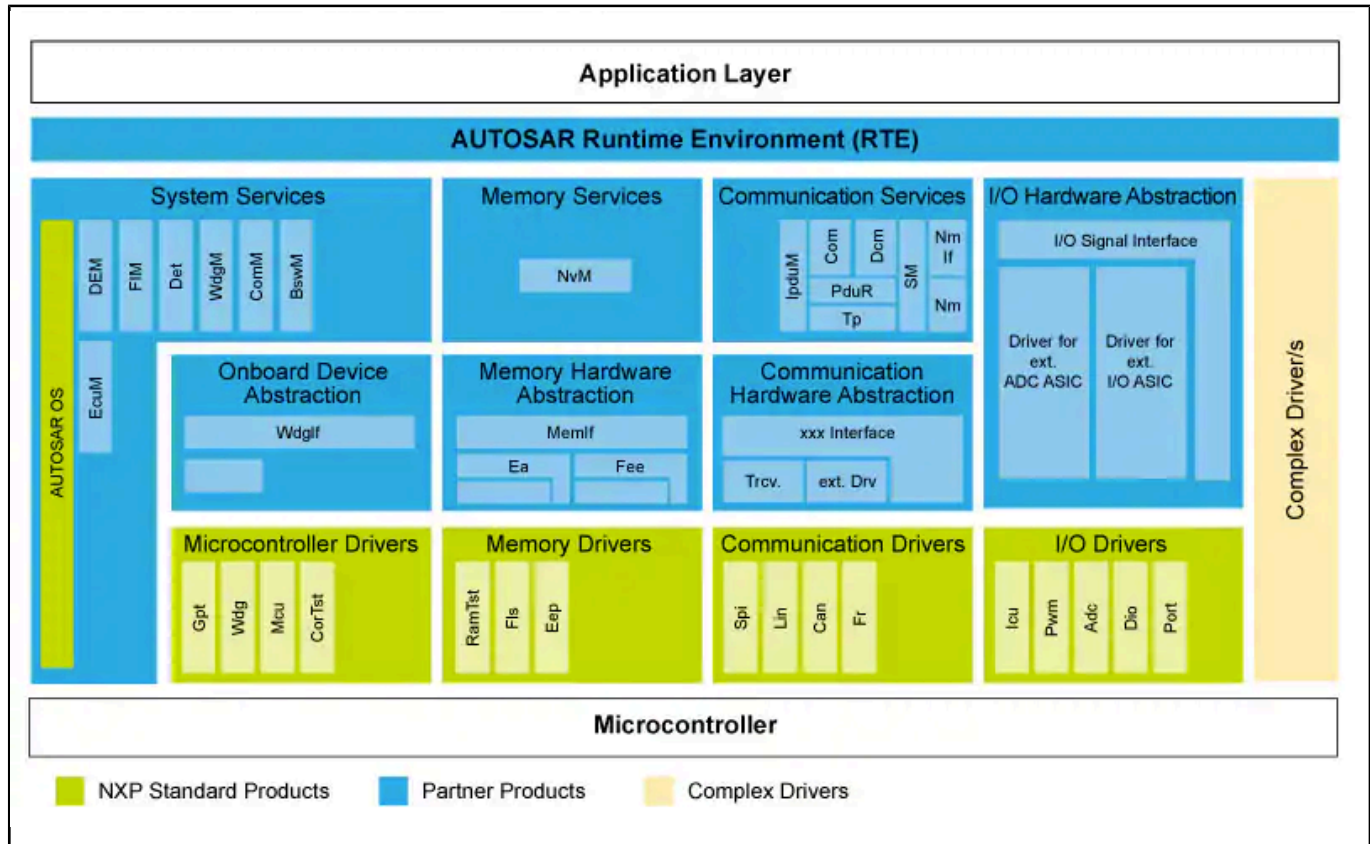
Application Layer

AUTOSAR Runtime Environment (RTE)

System Services

AUTOSAR OS

DEM

FIM

Det

WdgM

ComM

BswM

EcuM

Memory Services

NvM

Communication Services

IpduM

Com

Dcm

PduR

Tp

SM

Nm If

Nm

I/O Hardware Abstraction

I/O Signal Interface

Driver for ext. ADC ASIC

Driver for ext. I/O ASIC

Complex Driver/s

Onboard Device Abstraction

WdgIf

Memory Hardware Abstraction

MemIf

Ea

Fee

Communication Hardware Abstraction

xxx Interface

Trcv.

ext. Drv

Microcontroller Drivers

Gpt

Wdg

Mcu

CorTst

Memory Drivers

RamTst

Fls

Eep

Communication Drivers

Spi

Lin

Can

Fr

I/O Drivers

Icu

Pwm

Adc

Dio

Port

Microcontroller

NXP Standard Products

Partner Products

Complex Drivers